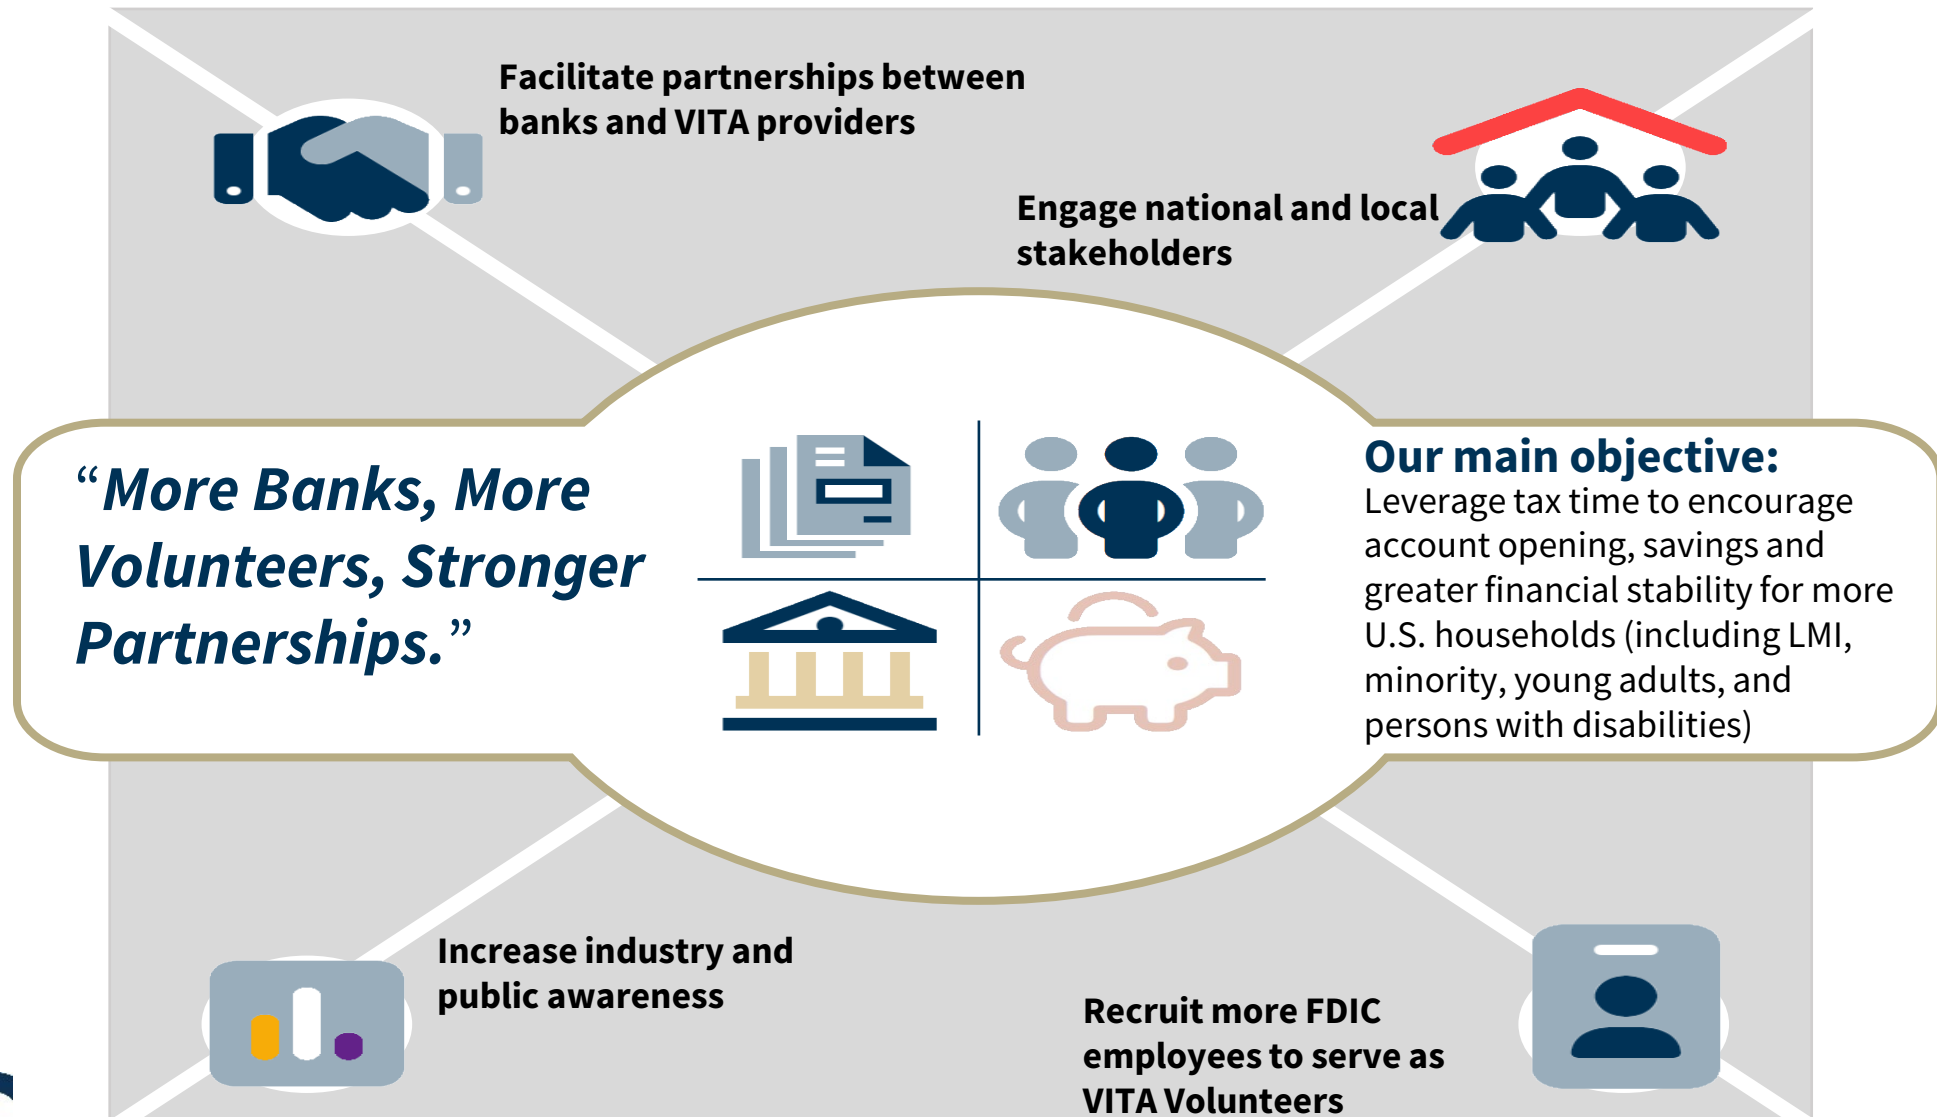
Facilitate partnerships between banks and VITA providers

Engage national and local stakeholders

“More Banks, More Volunteers, Stronger Partnerships.”

Our main objective:
Leverage tax time to encourage account opening, savings and greater financial stability for more U.S. households (including LMI, minority, young adults, and persons with disabilities)

Increase industry and public awareness

Recruit more FDIC employees to serve as VITA Volunteers